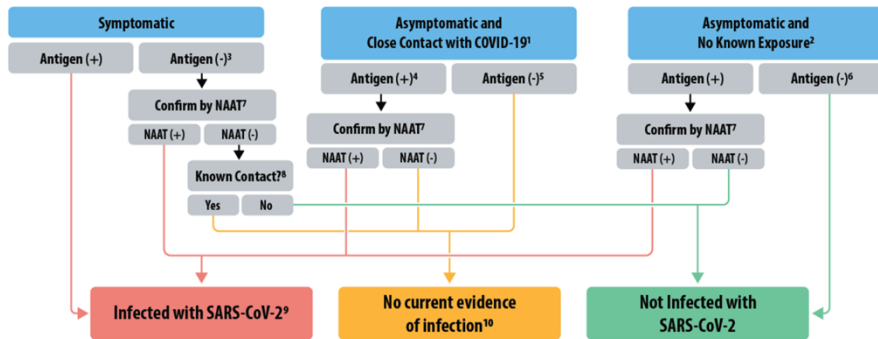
Symptomatic

Antigen (+)

Antigen (-)$^3$

Confirm by NAAT$^7$

NAAT (+)

NAAT (-)

Known Contact?$^8$

Yes

No

Asymptomatic and Close Contact with COVID-19$^1$

Antigen (+)$^4$

Antigen (-)$^5$

Confirm by NAAT$^7$

NAAT (+)

NAAT (-)

Asymptomatic and No Known Exposure$^2$

Antigen (+)

Antigen (-)$^6$

Confirm by NAAT$^7$

NAAT (+)

NAAT (-)

Infected with SARS-CoV-2$^9$

No current evidence of infection$^{10}$

Not Infected with SARS-CoV-2